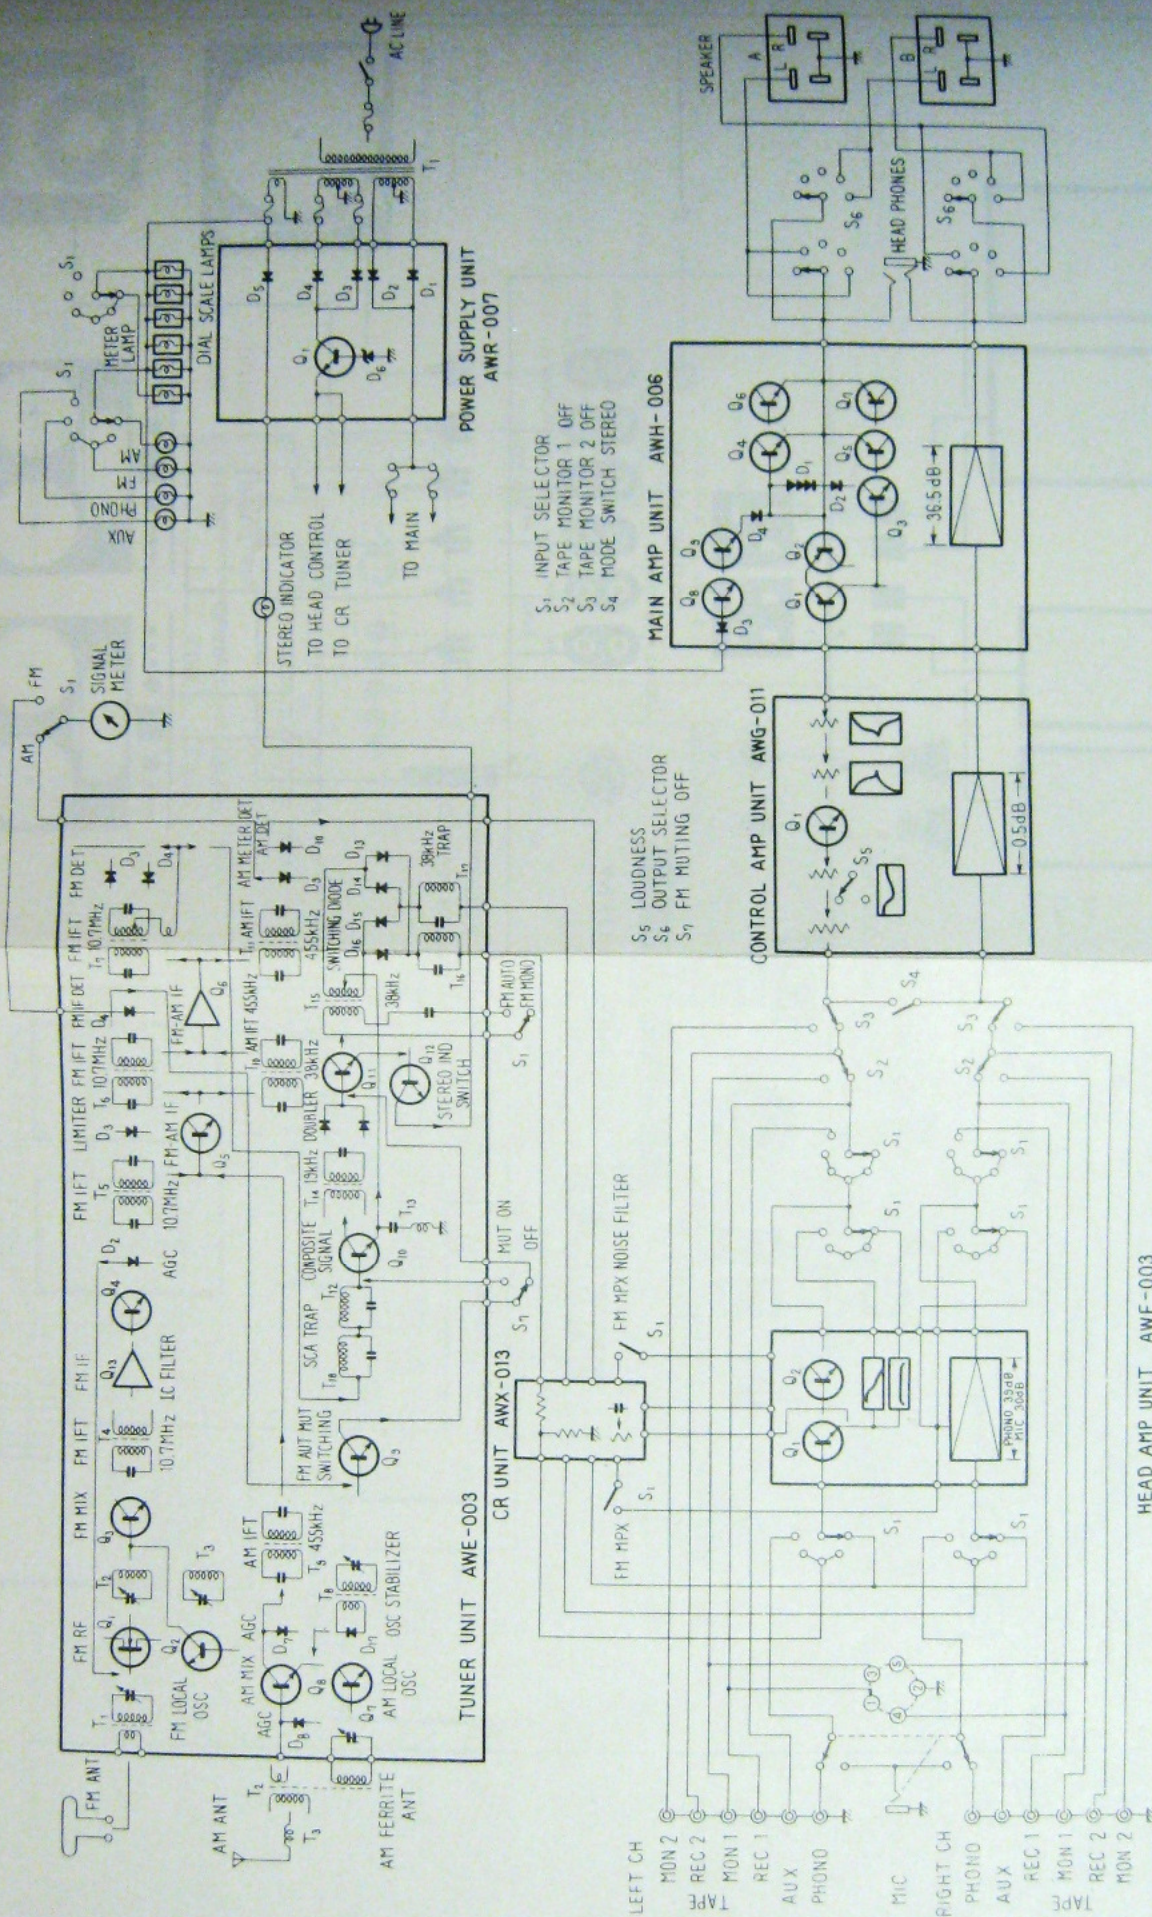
AC LINE
$T_1$
POWER SUPPLY UNIT AWR-007
$D_5$ $D_4$ $D_3$ $D_2$ $D_1$ $Q_1$ $D_6$
DIAL SCALE LAMPS
METER LAMP
$S_1$
AUX PHONO FM AM
STEREO INDICATOR
TO HEAD CONTROL
TO CR TUNER
TO MAIN
SIGNAL METER
AM FM $S_1$

$S_1$ INPUT SELECTOR
$S_2$ TAPE MONITOR 1 OFF
$S_3$ TAPE MONITOR 2 OFF
$S_4$ MODE SWITCH STEREO

MAIN AMP UNIT AWH-006
$Q_8$ $Q_9$ $Q_1$ $Q_2$ $Q_3$ $Q_4$ $Q_5$ $Q_6$ $Q_7$ $D_1$ $D_2$ $D_3$ $D_4$
36.5dB

SPEAKER A L R
B L R
HEAD PHONES
$S_6$

$S_5$ LOUDNESS
$S_6$ OUTPUT SELECTOR
$S_7$ FM MUTING OFF

CONTROL AMP UNIT AWG-011
$Q_1$ $S_5$
0.5dB

TUNER UNIT AWE-003
FM ANT
AM ANT
AM FERRITE ANT
FM RF FM MIX FM IFT FM IF FM IFT LIMITER FM IFT FM IFT FM IF DET FM IFT FM DET
$T_1$ 10.7MHz
FM LOCAL OSC
$Q_1$ $Q_2$ $Q_3$ $T_2$ $T_3$ $T_4$ 10.7MHz LC FILTER $Q_{13}$ $Q_4$ AGC $D_2$
$T_5$ 10.7MHz FM-AM IF $Q_5$ $D_3$ $T_6$ 10.7MHz $Q_4$ FM-AM IF $Q_6$ $D_3$ $D_4$
AM MIX AGC $D_7$ $D_8$ $Q_8$ $Q_7$ AM LOCAL OSC $D_{11}$ OSC STABILIZER
AM IFT $T_9$ 455kHz $T_8$
FM AUT MUT SWITCHING $Q_9$
SCA TRAP $T_{18}$ $T_{12}$ COMPOSITE SIGNAL $Q_{10}$ $T_{13}$
$T_{14}$ 19kHz DOUBLER 38kHz $Q_{11}$ $Q_{12}$ STEREO IND SWITCH
$T_{10}$ AM IFT 455kHz $T_{15}$ 38kHz
$T_{11}$ AM IFT 455kHz SWITCHING DIODE $D_{16}$ $D_{15}$ $D_{14}$ $D_{13}$
AM METER DET AM DET $D_9$ $D_{10}$
38kHz TRAP $T_{17}$ $T_{16}$
FM AUTO FM MONO $S_1$
MUT ON OFF $S_7$

CR UNIT AWX-013
FM MPX NOISE FILTER $S_1$
FM MPX $S_1$

HEAD AMP UNIT AWE-003
$Q_1$ $Q_2$
PHONO 39dB MIC 30dB
$S_1$ $S_2$ $S_3$ $S_4$

LEFT CH
TAPE MON 2
REC 2
MON 1
REC 1
AUX
PHONO
MIC
RIGHT CH
PHONO
AUX
REC 1
MON 1
TAPE REC 2
MON 2